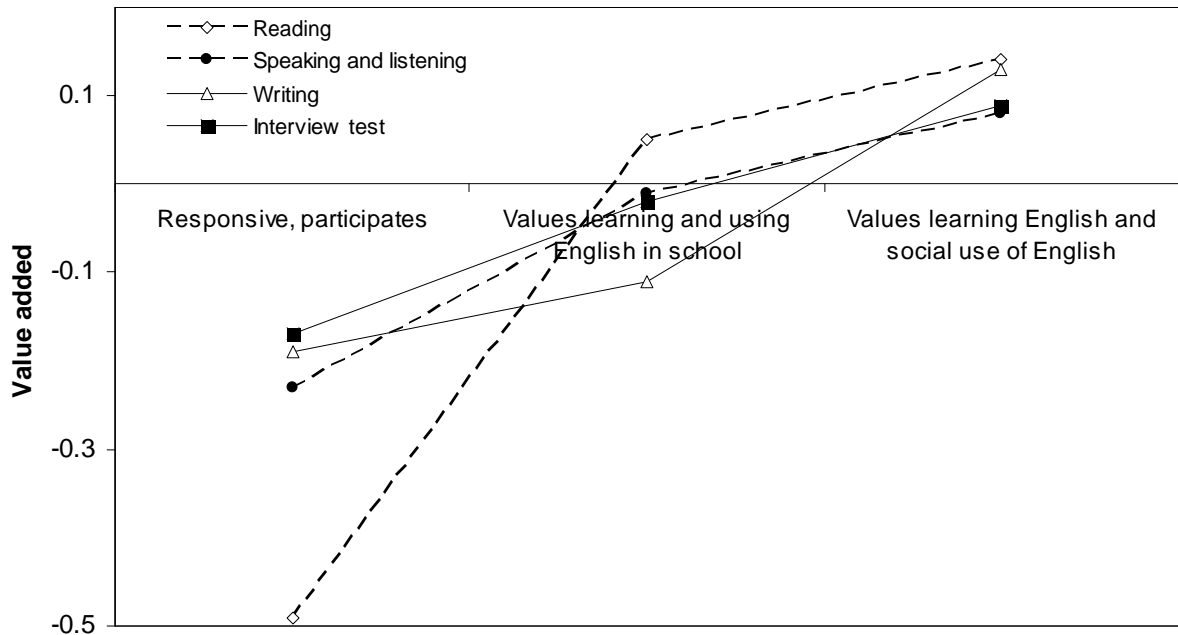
Reading
Speaking and listening
Writing
Interview test

0.1
-0.1
-0.3
-0.5

Value added

Responsive, participates
Values learning and using English in school
Values learning English and social use of English